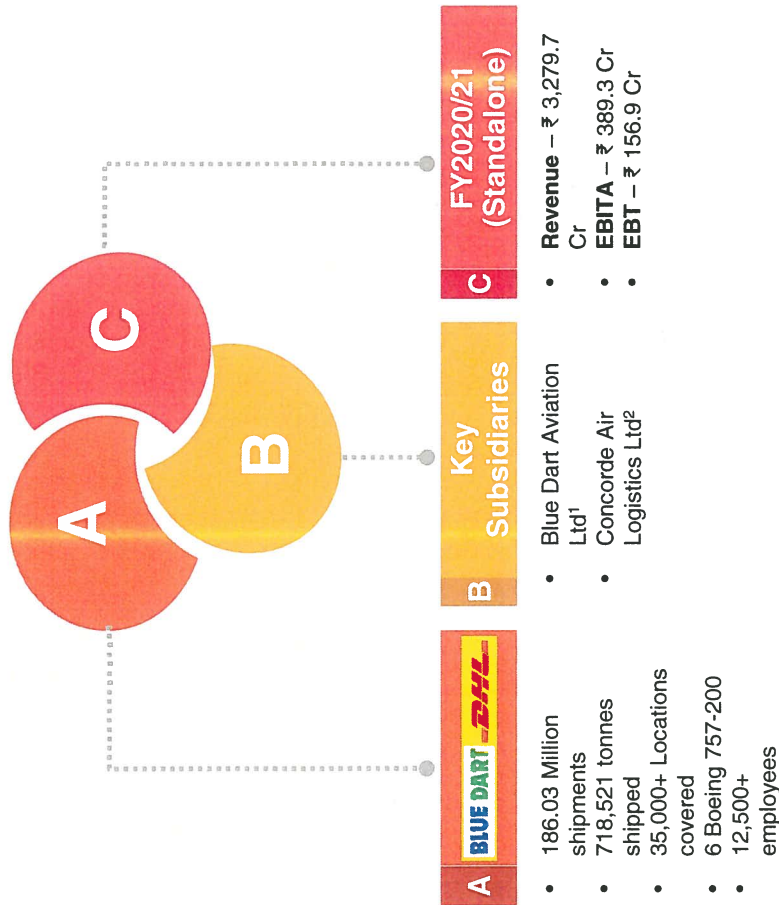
A

B

C

A BLUE DART DHL

• 186.03 Million shipments
• 718,521 tonnes shipped
• 35,000+ Locations covered
• 6 Boeing 757-200
• 12,500+ employees

B Key Subsidiaries

• Blue Dart Aviation Ltd¹
• Concorde Air Logistics Ltd²

C FY2020/21 (Standalone)

• **Revenue** – ₹ 3,279.7 Cr
• **EBITA** – ₹ 389.3 Cr
• **EBT** – ₹ 156.9 Cr